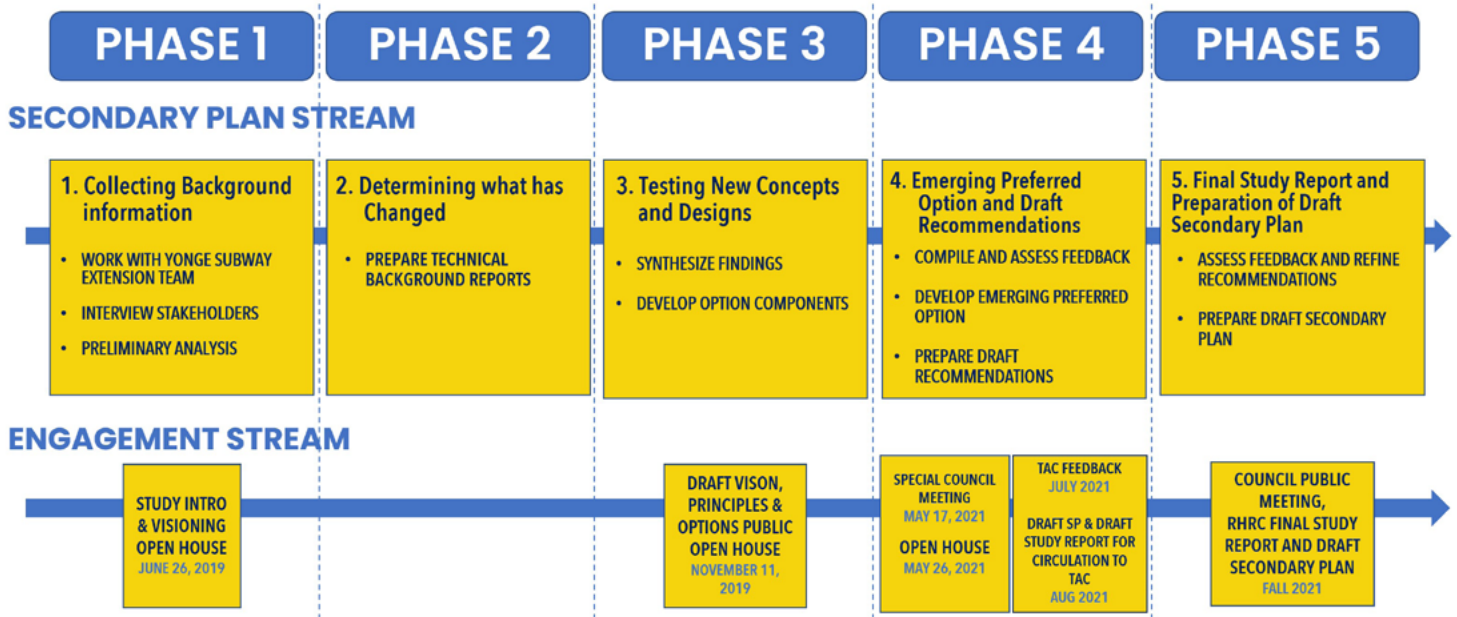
PHASE 1
PHASE 2
PHASE 3
PHASE 4
PHASE 5

SECONDARY PLAN STREAM

1. Collecting Background information
- WORK WITH YONGE SUBWAY EXTENSION TEAM
- INTERVIEW STAKEHOLDERS
- PRELIMINARY ANALYSIS

2. Determining what has Changed
- PREPARE TECHNICAL BACKGROUND REPORTS

3. Testing New Concepts and Designs
- SYNTHESIZE FINDINGS
- DEVELOP OPTION COMPONENTS

4. Emerging Preferred Option and Draft Recommendations
- COMPILE AND ASSESS FEEDBACK
- DEVELOP EMERGING PREFERRED OPTION
- PREPARE DRAFT RECOMMENDATIONS

5. Final Study Report and Preparation of Draft Secondary Plan
- ASSESS FEEDBACK AND REFINE RECOMMENDATIONS
- PREPARE DRAFT SECONDARY PLAN

ENGAGEMENT STREAM

STUDY INTRO & VISIONING OPEN HOUSE
JUNE 26, 2019

DRAFT VISON, PRINCIPLES & OPTIONS PUBLIC OPEN HOUSE
NOVEMBER 11, 2019

SPECIAL COUNCIL MEETING
MAY 17, 2021
OPEN HOUSE
MAY 26, 2021

TAC FEEDBACK
JULY 2021
DRAFT SP & DRAFT STUDY REPORT FOR CIRCULATION TO TAC
AUG 2021

COUNCIL PUBLIC MEETING, RHRC FINAL STUDY REPORT AND DRAFT SECONDARY PLAN
FALL 2021